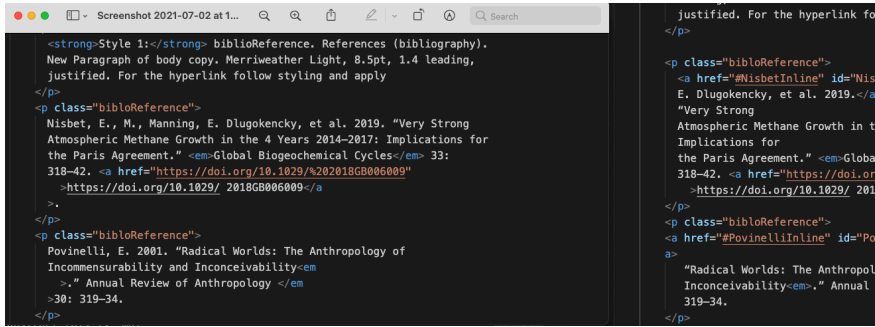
Screenshot 2021-07-02 at 1...

Search

<strong>Style 1:</strong> biblioReference. References (bibliography). New Paragraph of body copy. Merriweather Light, 8.5pt, 1.4 leading, justified. For the hyperlink follow styling and apply
</p>
<p class="bibloReference">
Nisbet, E., M., Manning, E. Dlugokencky, et al. 2019. “Very Strong Atmospheric Methane Growth in the 4 Years 2014–2017: Implications for the Paris Agreement.” <em>Global Biogeochemical Cycles</em> 33: 318–42. <a href="https://doi.org/10.1029/%202018GB006009"
>https://doi.org/10.1029/ 2018GB006009</a
>.
</p>
<p class="bibloReference">
Povinelli, E. 2001. “Radical Worlds: The Anthropology of Incommensurability and Inconceivability<em
>.” Annual Review of Anthropology </em
>30: 319–34.
</p>

justified. For the hyperlink fo
</p>

<p class="bibloReference">
<a href="#NisbetInline" id="Nis
E. Dlugokencky, et al. 2019.</a
“Very Strong
Atmospheric Methane Growth in t
Implications for
the Paris Agreement.” <em>Globa
318–42. <a href="https://doi.o
>https://doi.org/10.1029/ 20
</p>
<p class="bibloReference">
<a href="#PovinelliInline" id="Po
a>
“Radical Worlds: The Anthropol
Inconceivability<em>.” Annual
319–34.
</p>